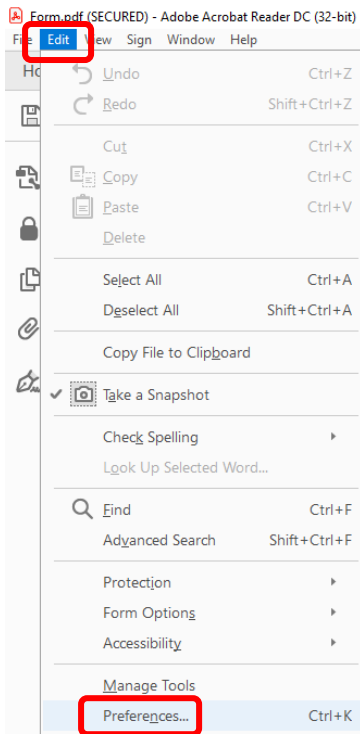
Form.pdf (SECURED) - Adobe Acrobat Reader DC (32-bit)
File Edit View Sign Window Help
Ho
Undo Ctrl+Z
Redo Shift+Ctrl+Z
Cut Ctrl+X
Copy Ctrl+C
Paste Ctrl+V
Delete
Select All Ctrl+A
Deselect All Shift+Ctrl+A
Copy File to Clipboard
Take a Snapshot
Check Spelling
Look Up Selected Word...
Find Ctrl+F
Advanced Search Shift+Ctrl+F
Protection
Form Options
Accessibility
Manage Tools
Preferences... Ctrl+K